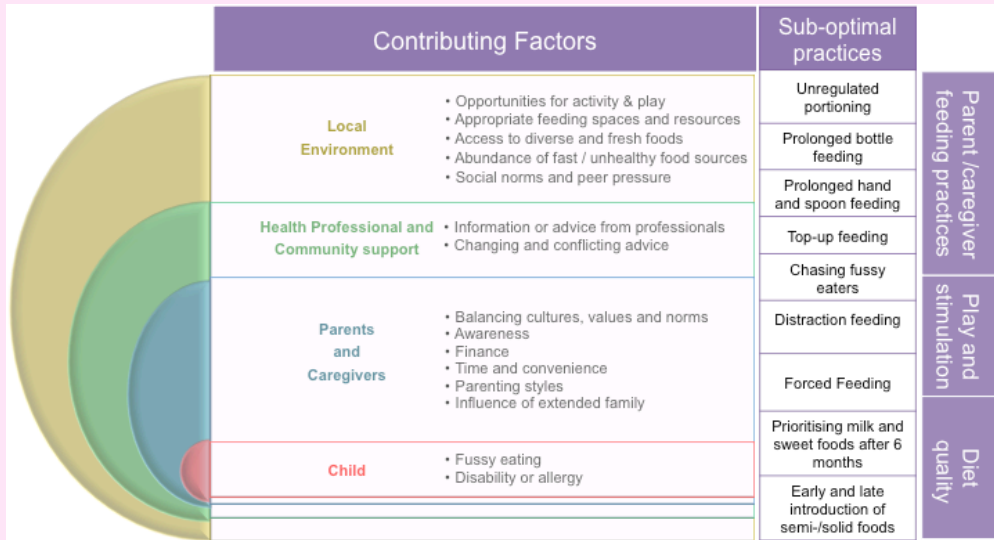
Contributing Factors

Sub-optimal practices

Local Environment
• Opportunities for activity & play
• Appropriate feeding spaces and resources
• Access to diverse and fresh foods
• Abundance of fast / unhealthy food sources
• Social norms and peer pressure

Health Professional and Community support
• Information or advice from professionals
• Changing and conflicting advice

Parents and Caregivers
• Balancing cultures, values and norms
• Awareness
• Finance
• Time and convenience
• Parenting styles
• Influence of extended family

Child
• Fussy eating
• Disability or allergy

Unregulated portioning
Prolonged bottle feeding
Prolonged hand and spoon feeding
Top-up feeding
Chasing fussy eaters
Distraction feeding
Forced Feeding
Prioritising milk and sweet foods after 6 months
Early and late introduction of semi-/solid foods

Parent /caregiver feeding practices
Play and stimulation
Diet quality